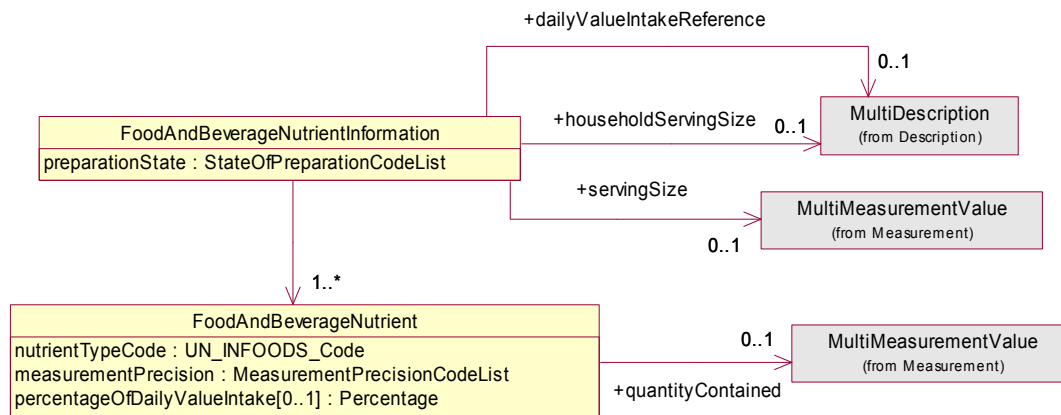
+dailyValueIntakeReference

0..1

+householdServingSize

0..1

MultiDescription
(from Description)

FoodAndBeverageNutrientInformation
preparationState : StateOfPreparationCodeList

+servingSize

MultiMeasurementValue
(from Measurement)

0..1

1..*

FoodAndBeverageNutrient
nutrientTypeCode : UN_INFOODS_Code
measurementPrecision : MeasurementPrecisionCodeList
percentageOfDailyValueIntake[0..1] : Percentage

0..1

+quantityContained

MultiMeasurementValue
(from Measurement)